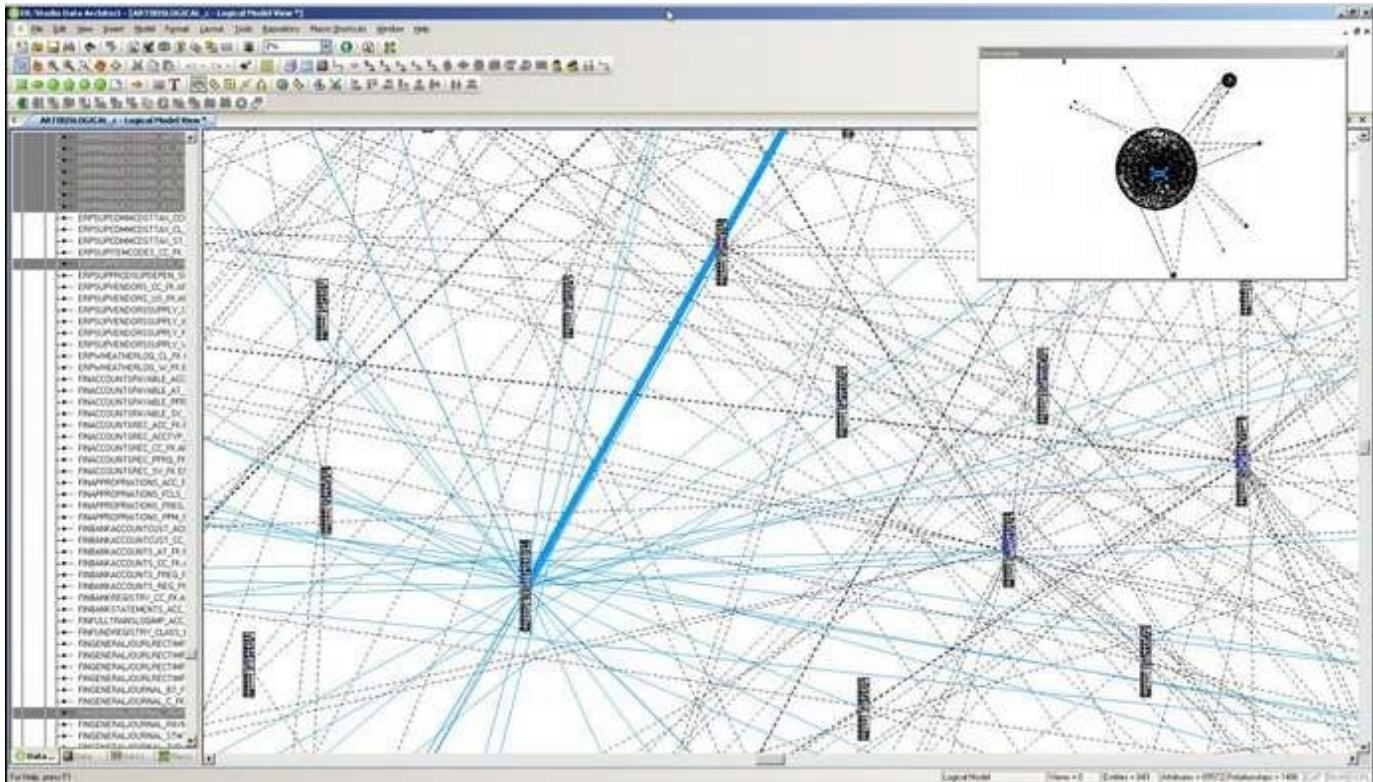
ER/Studio Data Architect - [ARTIBIOLOGICAL_... - Logical Model View *]

File Edit View Insert Model Format Layout Tools Repository Macro Shortcuts Window Help

ARTIBIOLOGICAL_... - Logical Model View *

ERPSUPCOMMCOSTTAX_CO
ERPSUPCOMMCOSTTAX_CL
ERPSUPCOMMCOSTTAX_ST
ERPSUPITEMCODES_CC_FK
ERPSUPPRODSUPDEPEN_SI
ERPSUPVENDORS_CC_FK_ed
ERPSUPVENDORS_US_FK_ed
ERPSUPVENDORSSUPPLY_I
ERPSUPVENDORSSUPPLY_I
ERPSUPVENDORSSUPPLY_V
ERPSUPVENDORSSUPPLY_V
ERPWHEATHERLOG_CL_FK
ERPWHEATHERLOG_V_FK
FINACCOUNTSPAYABLE_ACC
FINACCOUNTSPAYABLE_A
FINACCOUNTSPAYABLE_PFR
FINACCOUNTSPAYABLE_SV
FINACCOUNTSREC_ACC_FK
FINACCOUNTSREC_ACCTYP
FINACCOUNTSREC_CC_FK_ed
FINACCOUNTSREC_PFRG_FK
FINACCOUNTSREC_SV_FK_ed
FINAPPROPRIATIONS_ACC_F
FINAPPROPRIATIONS_FCLS
FINAPPROPRIATIONS_PREG
FINAPPROPRIATIONS_PPN
FINBANKACCOUNTCUST_ACC
FINBANKACCOUNTCUST_CC
FINBANKACCOUNTS_AT_FK
FINBANKACCOUNTS_CC_FK
FINBANKACCOUNTS_PREG_F
FINBANKREGISTRY_REG_FK
FINBANKREGISTRY_CC_FK_A
FINBANKSTATEMENTS_ACC
FINFULLTRANSLOGMP_ACC
FINFUNDREGISTRY_CLASS_I
FINGENERALJOURLRECTIMF
FINGENERALJOURLRECTIMF
FINGENERALJOURLRECTIMF
FINGENERALJOURLRECTIMF
FINGENERALJOURNAL_BT_F
FINGENERALJOURNAL_C_FK
FINGENERALJOURNAL_PAYA
FINGENERALJOURNAL_STM

Data...

For Help, press F1
Logical Model
Views = 0
Entities = 341
Attributes = 
Relationships = 1406